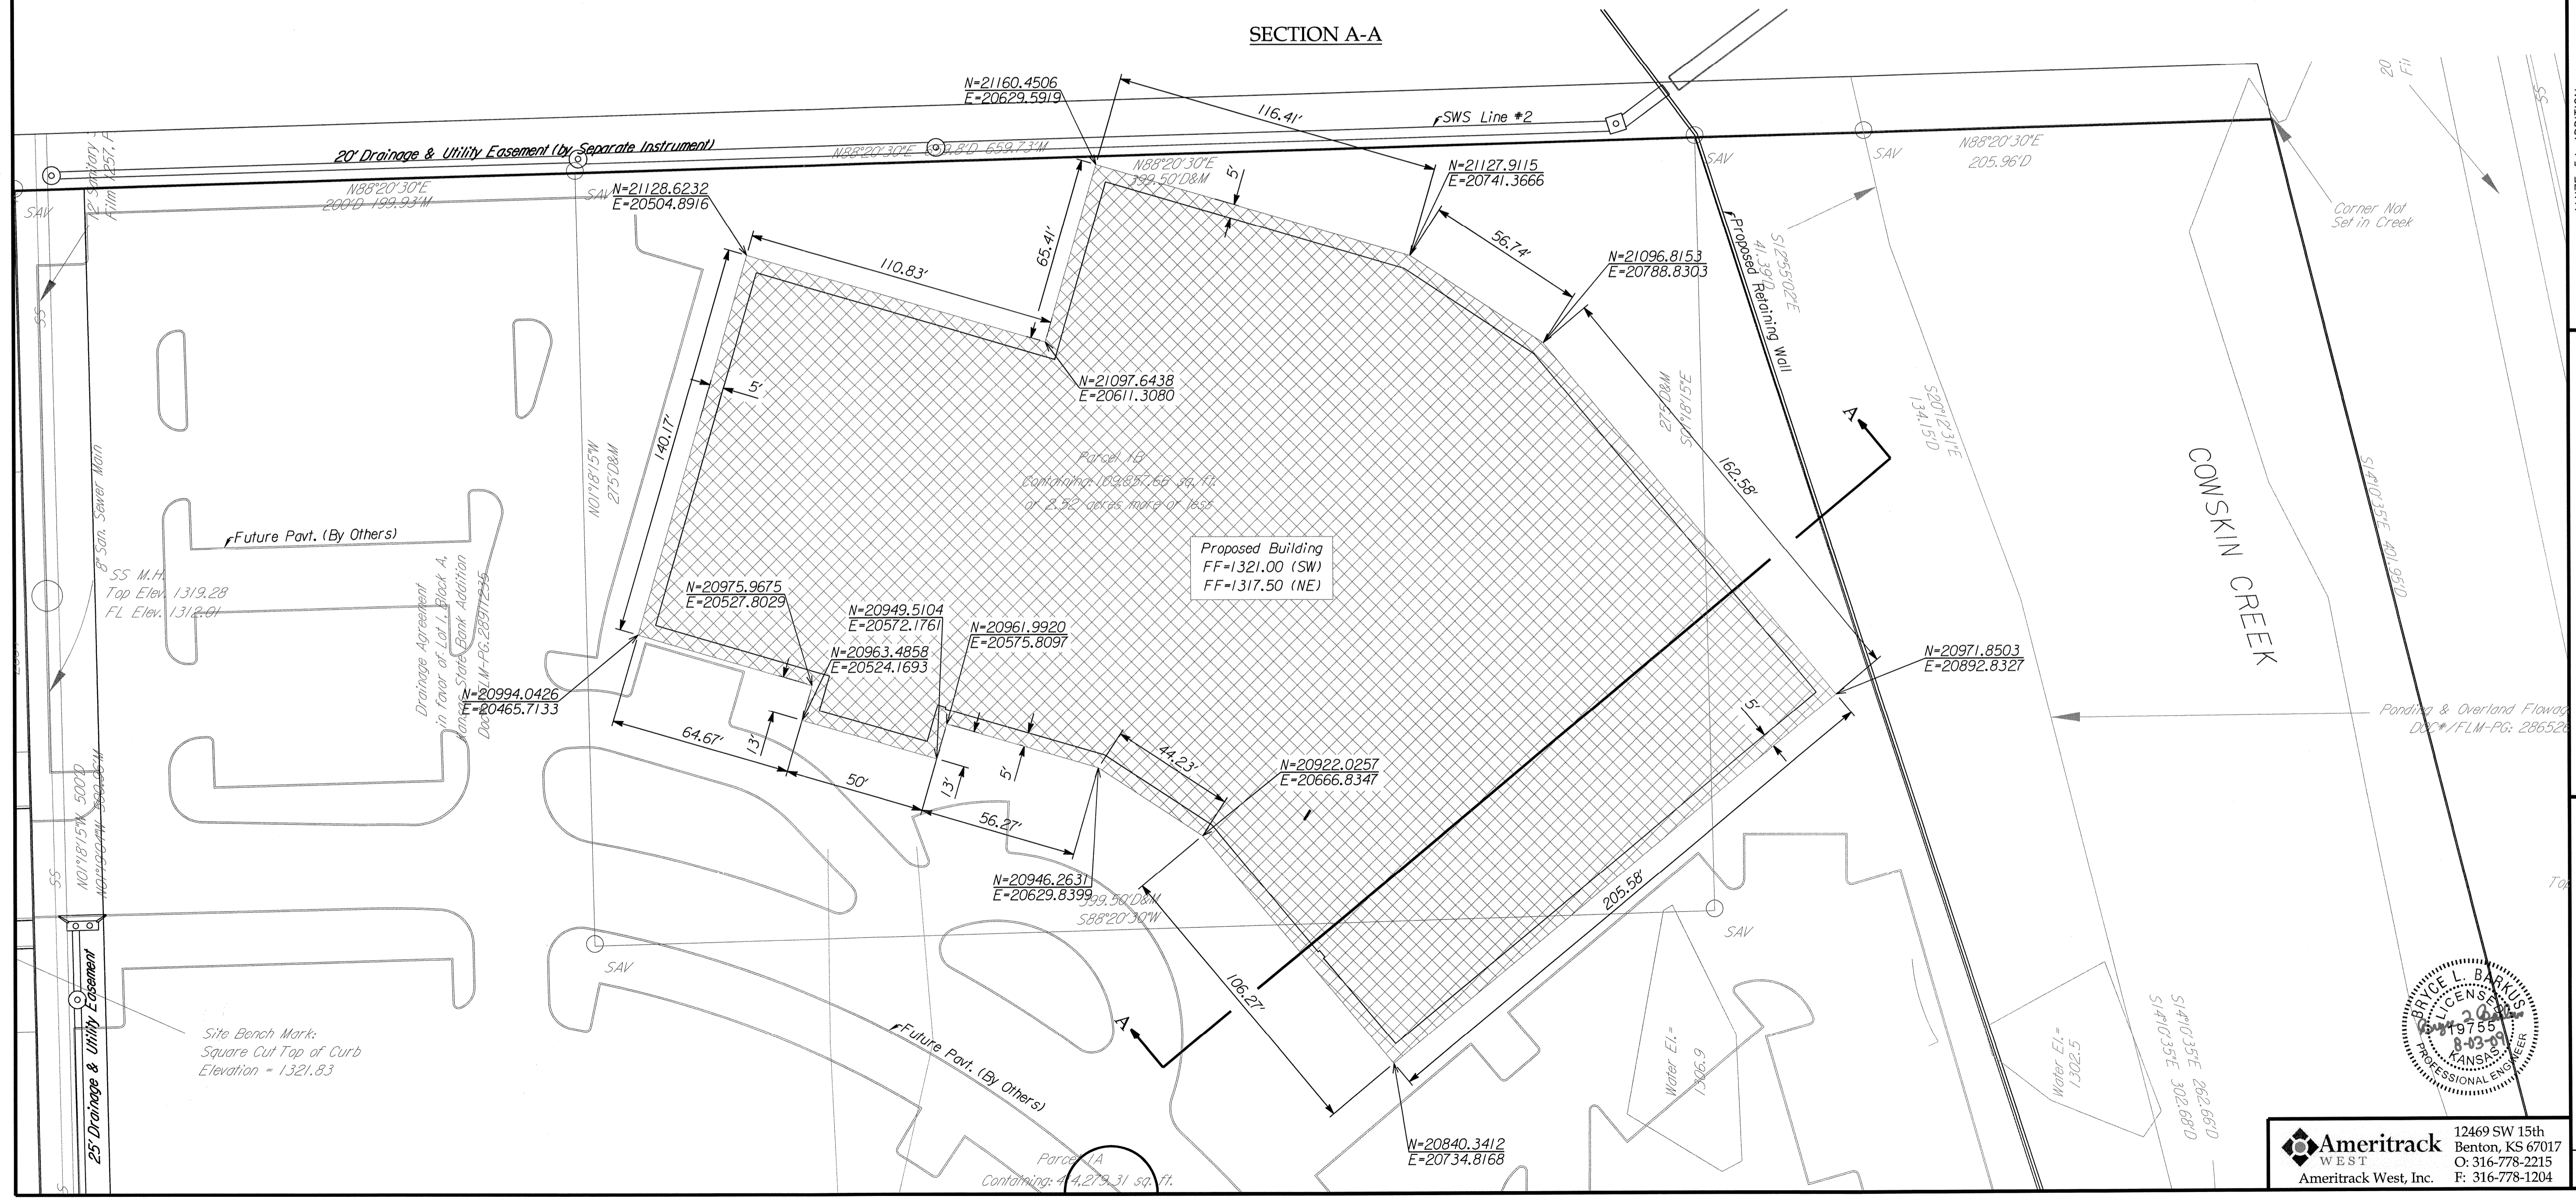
SECTION A-A

N=21160.4506
E=20629.5919

116.41'

SWS Line #2

20' Drainage & Utility Easement (by Separate Instrument)

N88°20'30"E 659.8'D 659.73'M

N88°20'30"E
205.96'D

SAV

SAV

N88°20'30"E
399.50'D&M

5'

N=21127.9115
E=20741.3666

N88°20'30"E
200'D 199.93'M

SAV

N=21128.6232
E=20504.8916

10' Sanitary
Film 1257

SAV

Corner Not
Set in Creek

110.83'

65.41'

56.74'

N=21096.8153
E=20788.8303

Proposed Retaining Wall

S12°55'02"E
41.39'D

SS

N=21097.6438
E=20611.3080

5'

140.17'

N01°18'15"W
275'D&M

Parcel 1B
Containing 109,857.66 sq. ft.
or 2.52 acres more or less

275'D&M
S01°18'15"E

S20°12'31"E
134.15'D

A

162.58'

COWSKIN CREEK

S14°10'35"E 401.95'D

8" San. Sewer Main

Future Pavt. (By Others)

Proposed Building
FF=1321.00 (SW)
FF=1317.50 (NE)

SS M.H.
Top Elev. 1319.28
FL Elev. 1312.01

Drainage Agreement
in favor of Lot 1, Block A,
Kansas State Bank Addition
Doc/FLM-PG 28911215

N=20975.9675
E=20527.8029

N=20949.5104
E=20572.1761

N=20961.9920
E=20575.8097

N=20963.4858
E=20524.1693

N=20971.8503
E=20892.8327

N=20994.0426
E=20465.7133

Ponding & Overland Flowag
DOC#/FLM-PG: 28652

5'

64.67'

13'

44.23'

N=20922.0257
E=20666.8347

5'

N01°18'15"W 500'D
N01°19'08"W 500.05'M

50'

13'

5'

56.27'

N=20946.2631
E=20629.8399

399.50'D&M
S88°20'30"W

205.58'

SAV

SS

SAV

Top

106.27'

25' Drainage & Utility Easement

Site Bench Mark:
Square Cut Top of Curb
Elevation = 1321.83

A

Future Pavt. (By Others)

Water El.=
1306.9

Water El.=
1302.5

S14°10'35"E 262.66'D
S14°10'35"E 302.68'D

BRYCE L. BARKUS
LICENSED
19755
8-03-09
KANSAS
PROFESSIONAL ENGINEER

Parcel 1A
Containing 44,279.31 sq. ft.

N=20840.3412
E=20734.8168

Ameritrack
WEST
Ameritrack West, Inc.

12469 SW 15th
Benton, KS 67017
O: 316-778-2215
F: 316-778-1204